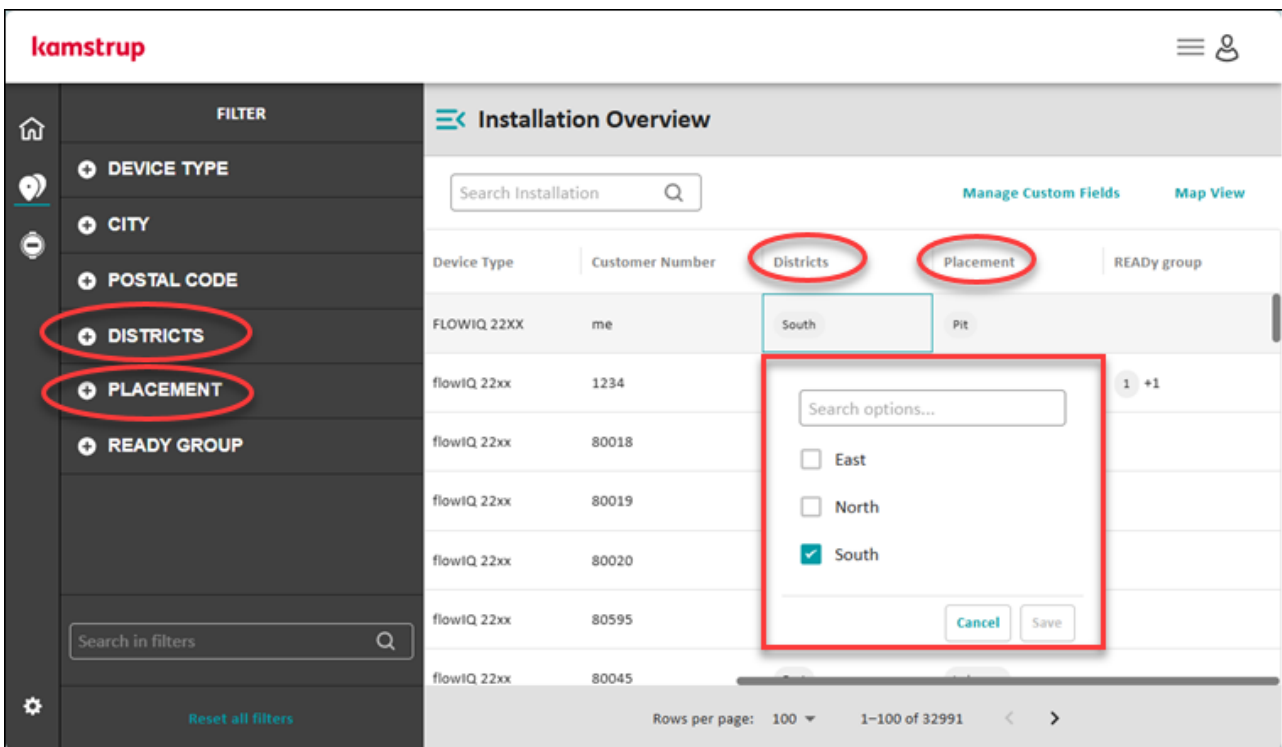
kamstrup

FILTER

DEVICE TYPE

CITY

POSTAL CODE

DISTRICTS

PLACEMENT

READY GROUP

Search in filters

Reset all filters

Installation Overview

Search Installation

Manage Custom Fields

Map View

| Device Type | Customer Number | Districts | Placement | READy group |
|---|---|---|---|---|
| FLOWIQ 22XX | me | South | Pit | |
| flowIQ 22xx | 1234 | | | 1 +1 |
| flowIQ 22xx | 80018 | | | |
| flowIQ 22xx | 80019 | | | |
| flowIQ 22xx | 80020 | | | |
| flowIQ 22xx | 80595 | | | |
| flowIQ 22xx | 80045 | | | |

Search options...

East

North

South

Cancel

Save

Rows per page: 100

1–100 of 32991